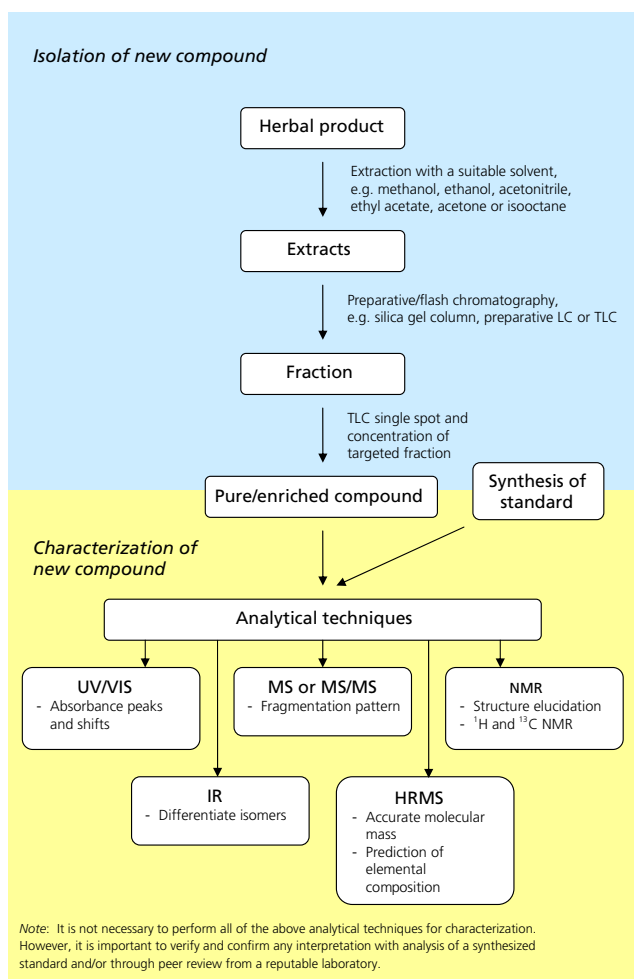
Isolation of new compound

Herbal product

Extraction with a suitable solvent, e.g. methanol, ethanol, acetonitrile, ethyl acetate, acetone or isooctane

Extracts

Preparative/flash chromatography, e.g. silica gel column, preparative LC or TLC

Fraction

TLC single spot and concentration of targeted fraction

Pure/enriched compound

Synthesis of standard

Characterization of new compound

Analytical techniques

UV/VIS
- Absorbance peaks and shifts

MS or MS/MS
- Fragmentation pattern

NMR
- Structure elucidation
- $^{1}$H and $^{13}$C NMR

IR
- Differentiate isomers

HRMS
- Accurate molecular mass
- Prediction of elemental composition

Note: It is not necessary to perform all of the above analytical techniques for characterization. However, it is important to verify and confirm any interpretation with analysis of a synthesized standard and/or through peer review from a reputable laboratory.